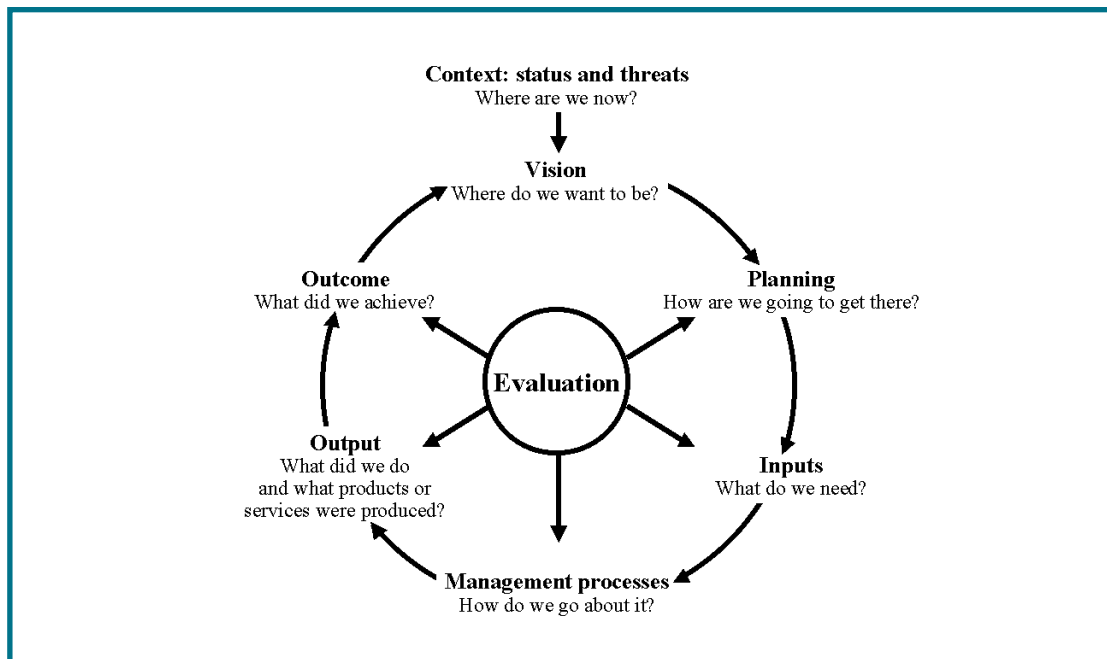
Context: status and threats
Where are we now?

Vision
Where do we want to be?

Outcome
What did we achieve?

Planning
How are we going to get there?

Evaluation

Output
What did we do and what products or services were produced?

Inputs
What do we need?

Management processes
How do we go about it?